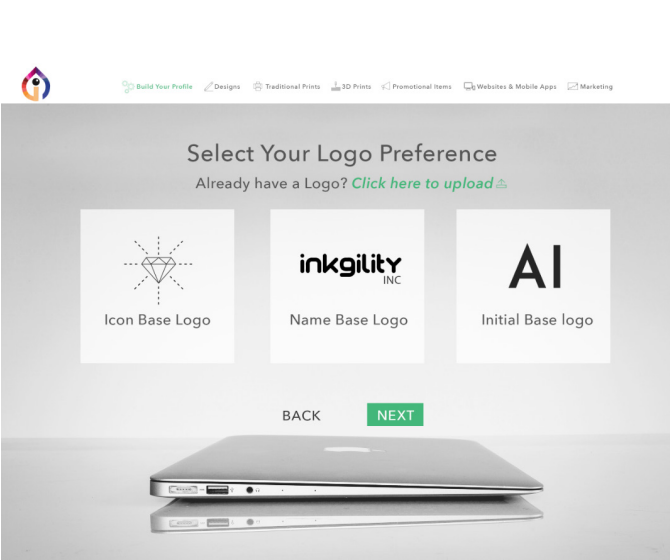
Build Your Profile Designs Traditional Prints 3D Prints Promotional Items Websites & Mobile Apps Marketing

Select Your Logo Preference

Already have a Logo? Click here to upload

Icon Base Logo

inkgility INC

Name Base Logo

AI

Initial Base logo

BACK NEXT